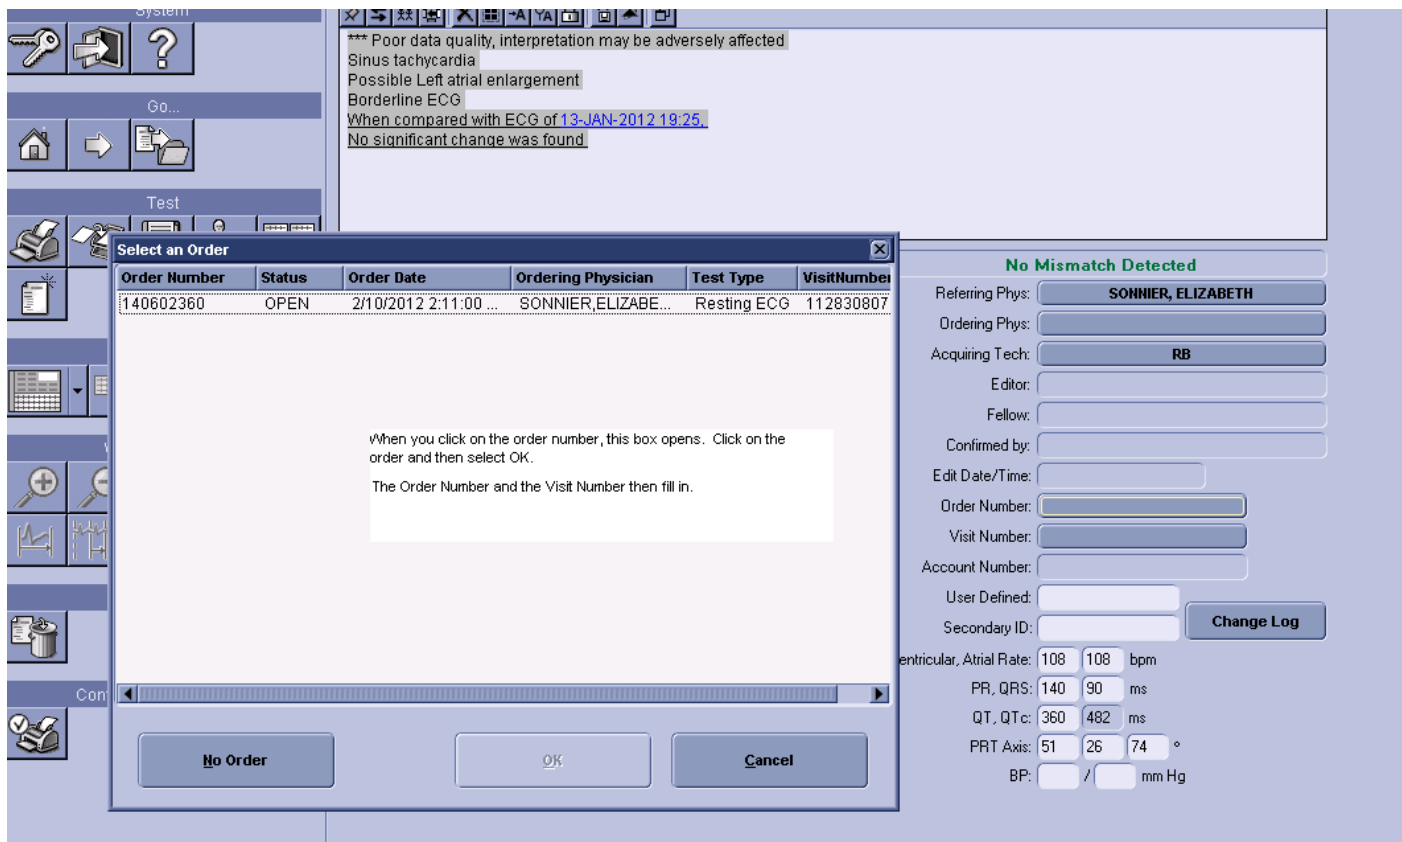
System

Go...

Test

Con

*** Poor data quality, interpretation may be adversely affected
Sinus tachycardia
Possible Left atrial enlargement
Borderline ECG
When compared with ECG of 13-JAN-2012 19:25,
No significant change was found

Select an Order

| Order Number | Status | Order Date | Ordering Physician | Test Type | VisitNumber |
|---|---|---|---|---|---|
| 140602360 | OPEN | 2/10/2012 2:11:00 ... | SONNIER,ELIZABE... | Resting ECG | 112830807 |

When you click on the order number, this box opens. Click on the order and then select OK.

The Order Number and the Visit Number then fill in.

No Order

OK

Cancel

No Mismatch Detected

Referring Phys: SONNIER, ELIZABETH
Ordering Phys:
Acquiring Tech: RB
Editor:
Fellow:
Confirmed by:
Edit Date/Time:
Order Number:
Visit Number:
Account Number:
User Defined:
Secondary ID:
Change Log
entricular, Atrial Rate: 108 108 bpm
PR, QRS: 140 90 ms
QT, QTc: 360 482 ms
PRT Axis: 51 26 74 °
BP: / mm Hg